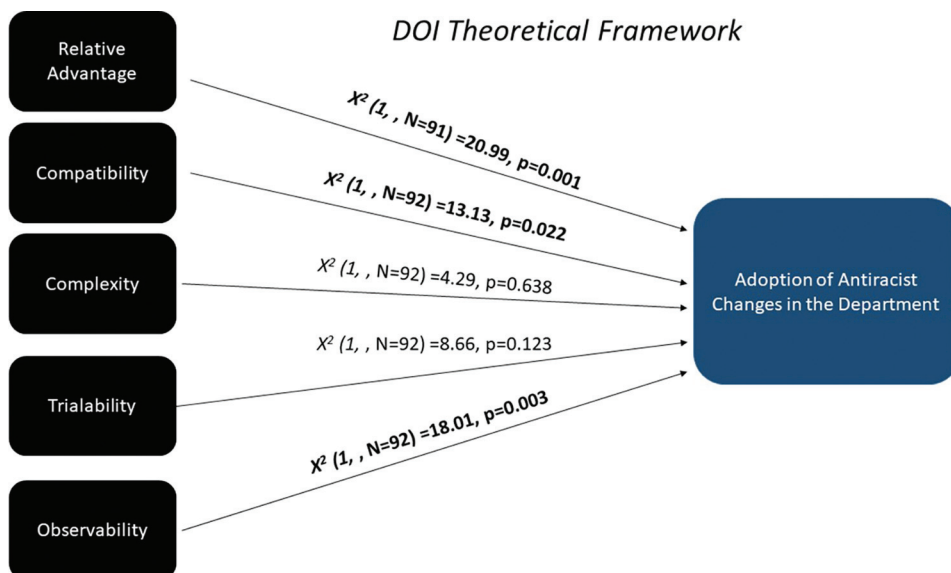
DOI Theoretical Framework

Relative Advantage

Compatibility

Complexity

Trialability

Observability

$X^2$ (1, , N=91) =20.99, p=0.001

$X^2$ (1, , N=92) =13.13, p=0.022

$X^2$ (1, , N=92) =4.29, p=0.638

$X^2$ (1, , N=92) =8.66, p=0.123

$X^2$ (1, , N=92) =18.01, p=0.003

Adoption of Antiracist Changes in the Department